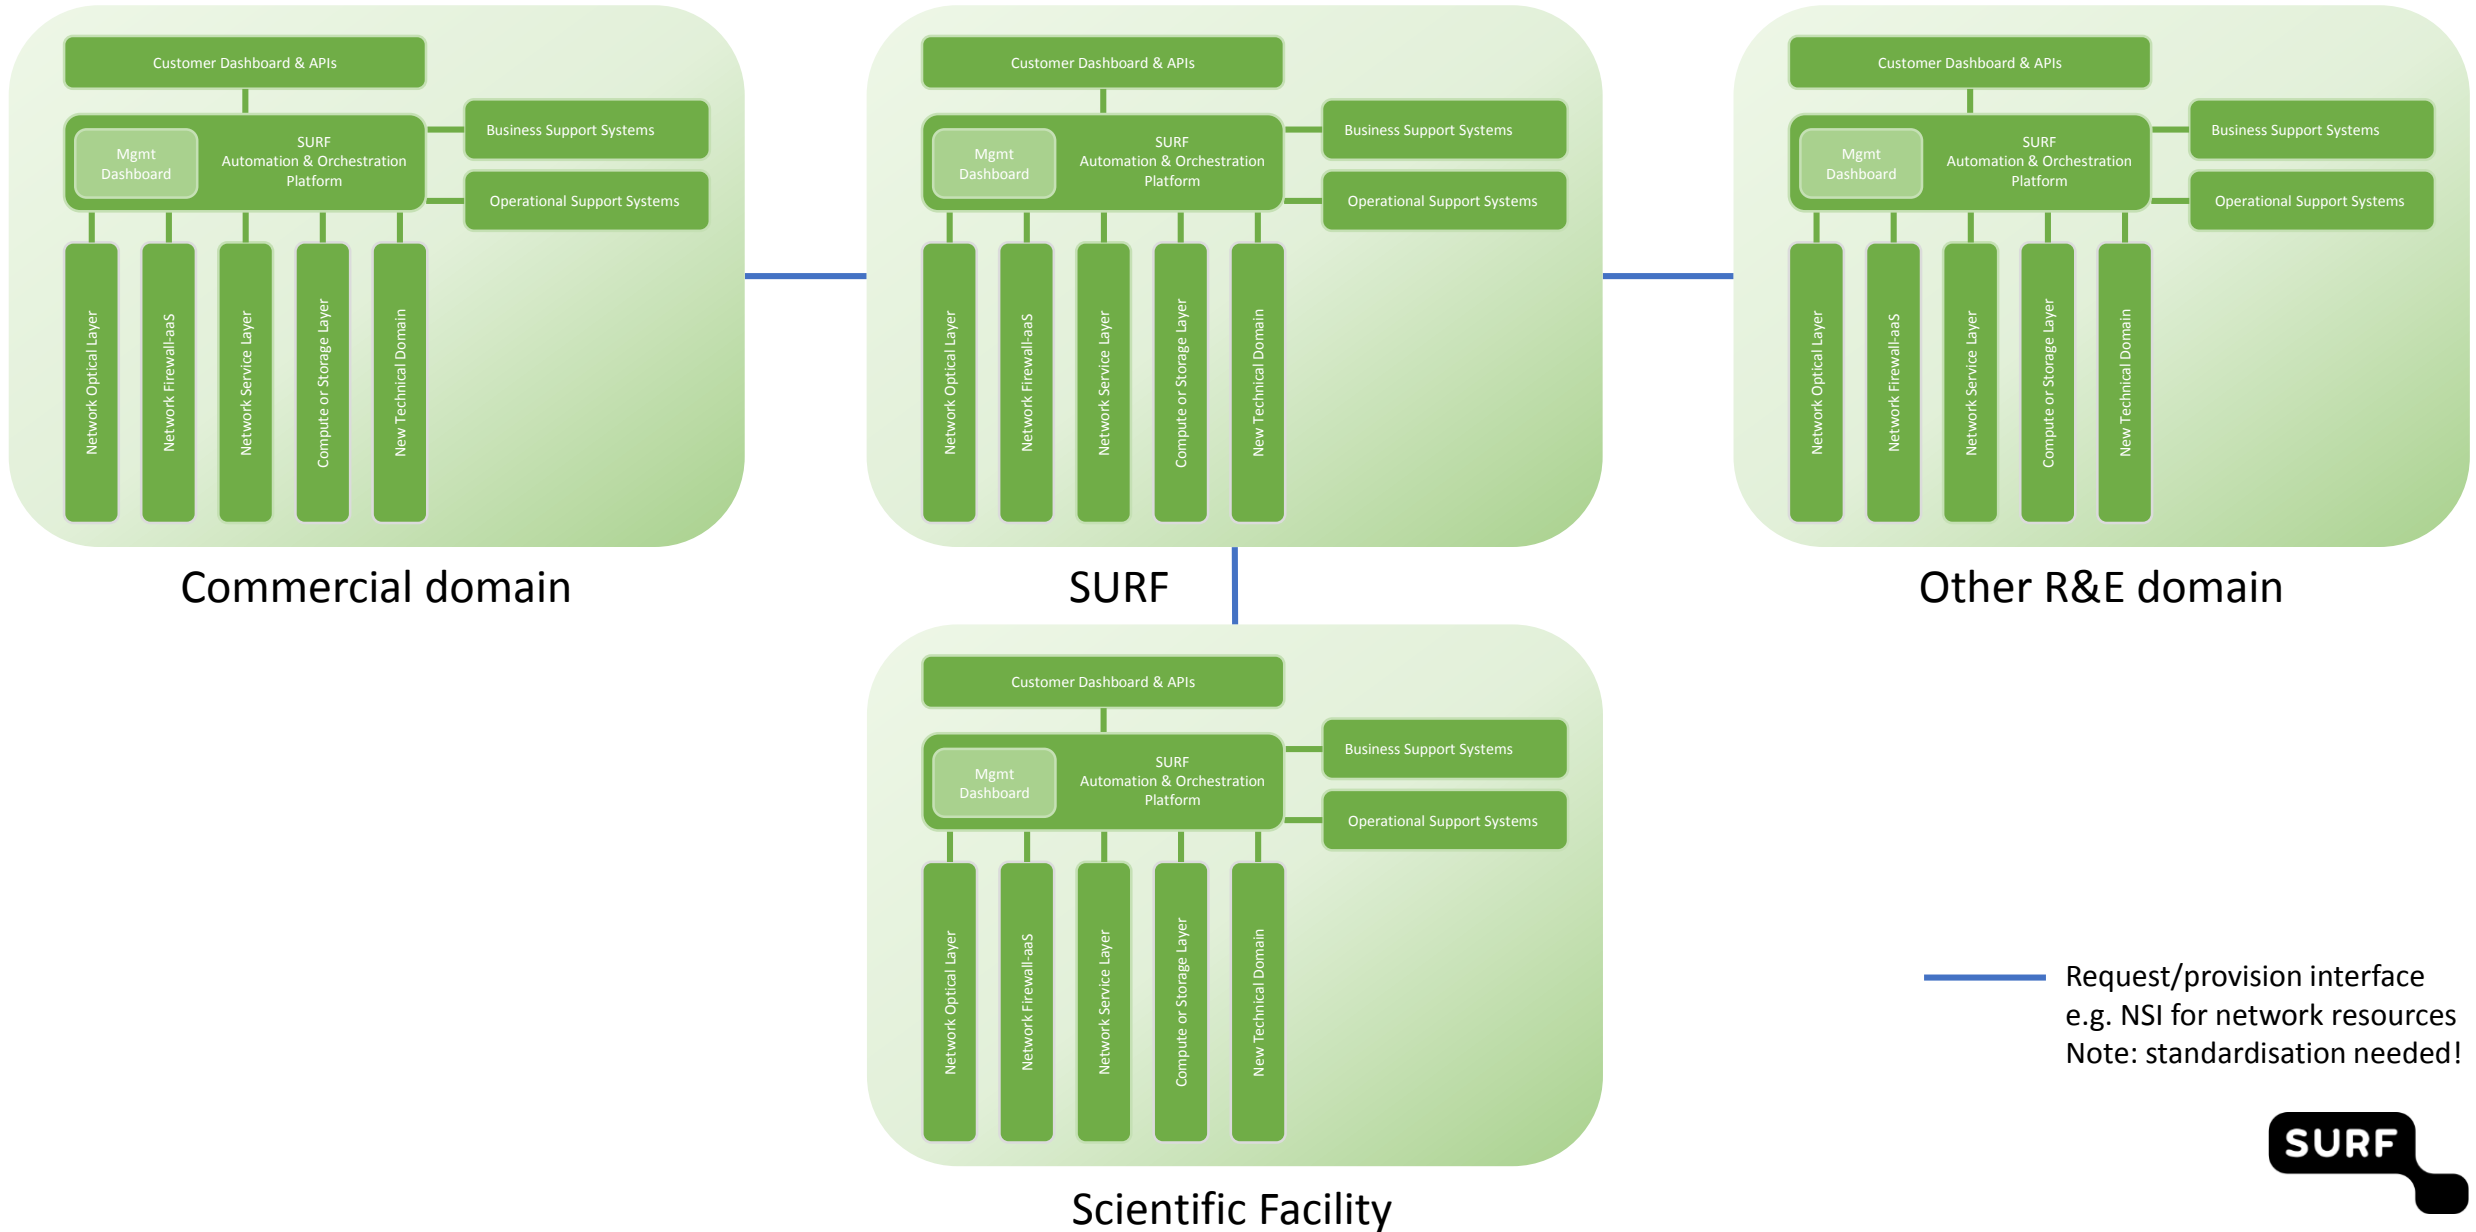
Customer Dashboard & APIs

Mgmt Dashboard

SURF Automation & Orchestration Platform

Business Support Systems

Operational Support Systems

Network Optical Layer

Network Firewall-aaS

Network Service Layer

Compute or Storage Layer

New Technical Domain

Commercial domain

Customer Dashboard & APIs

Mgmt Dashboard

SURF Automation & Orchestration Platform

Business Support Systems

Operational Support Systems

Network Optical Layer

Network Firewall-aaS

Network Service Layer

Compute or Storage Layer

New Technical Domain

SURF

Customer Dashboard & APIs

Mgmt Dashboard

SURF Automation & Orchestration Platform

Business Support Systems

Operational Support Systems

Network Optical Layer

Network Firewall-aaS

Network Service Layer

Compute or Storage Layer

New Technical Domain

Other R&E domain

Customer Dashboard & APIs

Mgmt Dashboard

SURF Automation & Orchestration Platform

Business Support Systems

Operational Support Systems

Network Optical Layer

Network Firewall-aaS

Network Service Layer

Compute or Storage Layer

New Technical Domain

Scientific Facility

Request/provision interface
e.g. NSI for network resources
Note: standardisation needed!

SURF